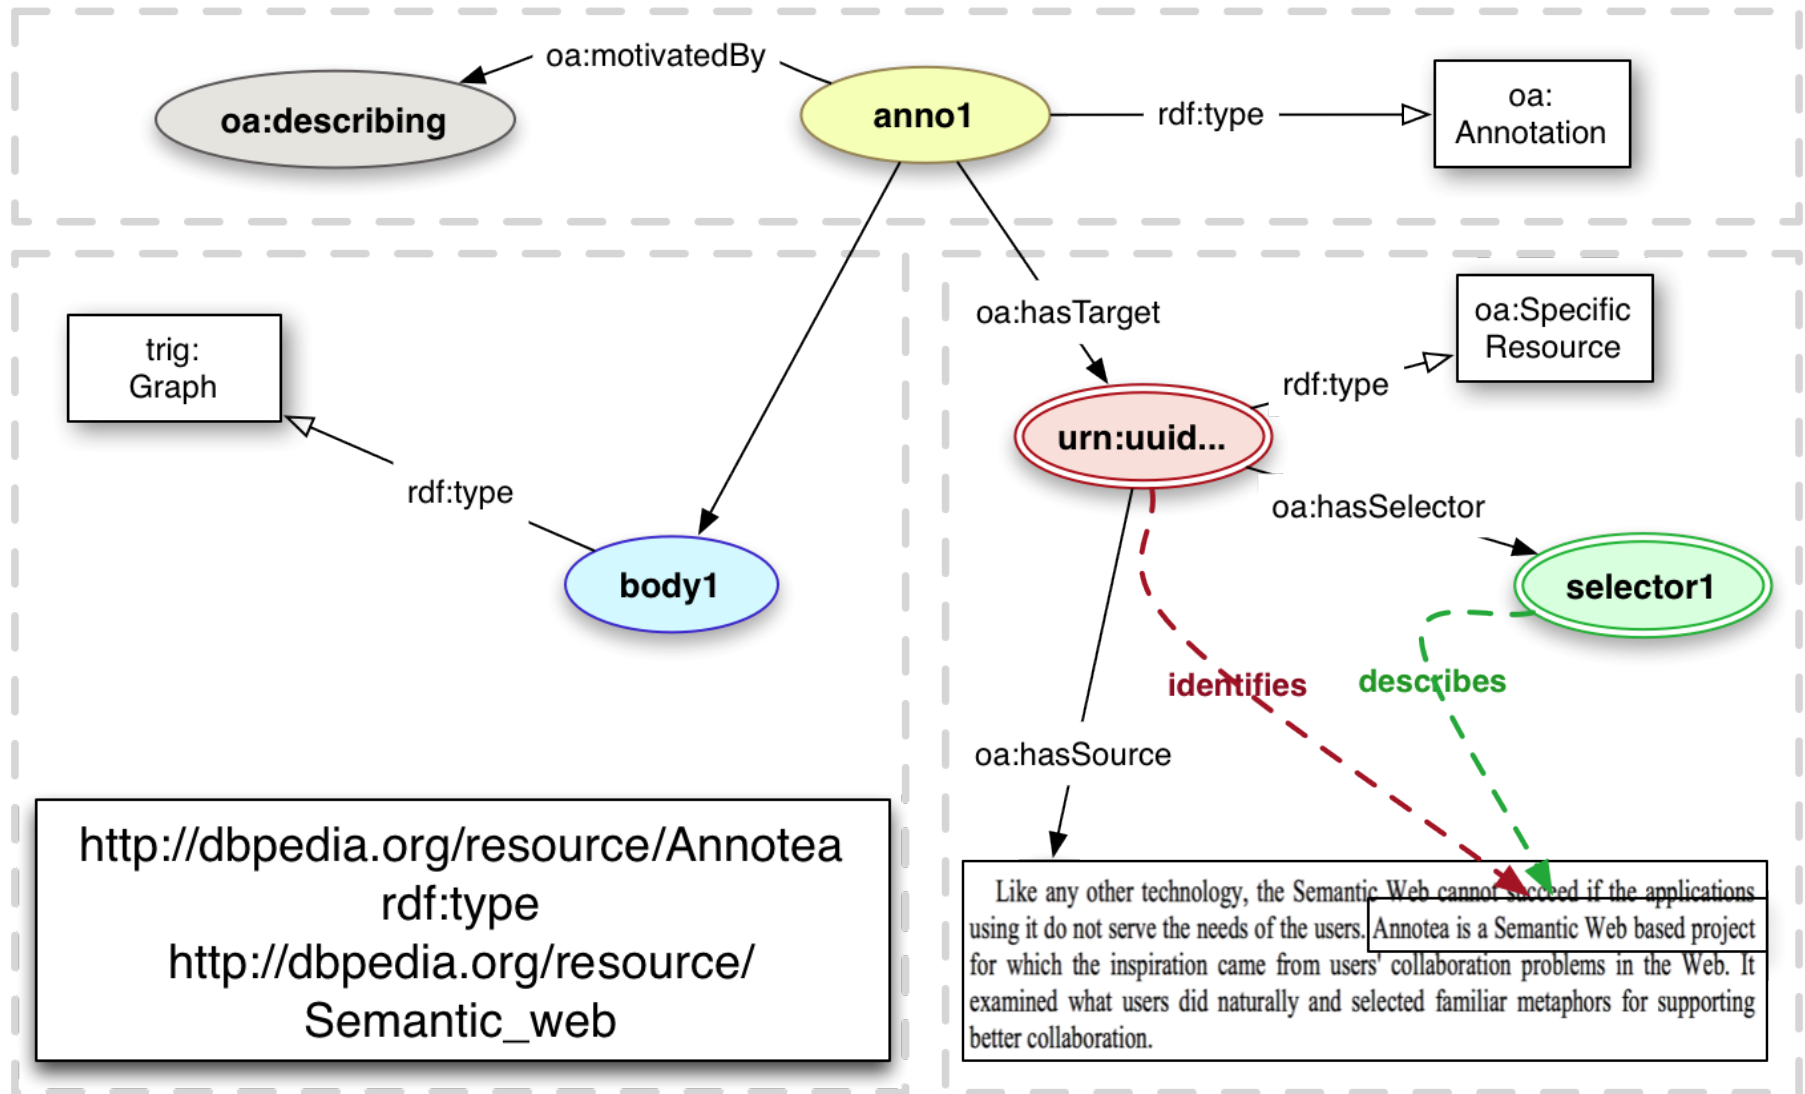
oa:describing

oa:motivatedBy

anno1

rdf:type

oa:
Annotation

trig:
Graph

rdf:type

body1

oa:hasTarget

oa:Specific
Resource

rdf:type

urn:uuid...

oa:hasSelector

selector1

identifies

describes

oa:hasSource

http://dbpedia.org/resource/Annotea
rdf:type
http://dbpedia.org/resource/
Semantic_web

Like any other technology, the Semantic Web cannot succeed if the applications using it do not serve the needs of the users. Annotea is a Semantic Web based project for which the inspiration came from users' collaboration problems in the Web. It examined what users did naturally and selected familiar metaphors for supporting better collaboration.